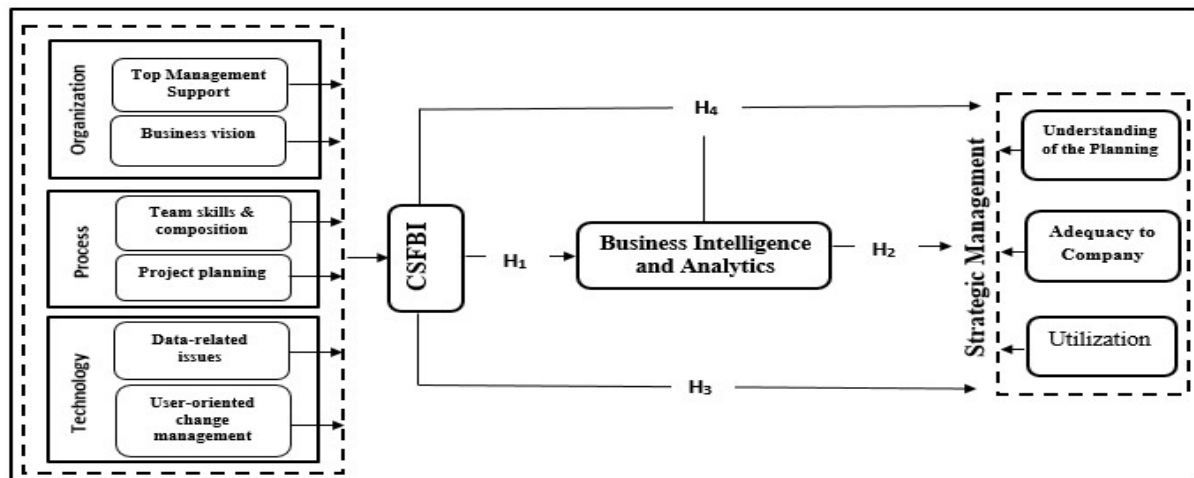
Organization
Top Management Support
Business vision
Process
Team skills & composition
Project planning
Technology
Data-related issues
User-oriented change management
CSFBI
H₄
H₁
Business Intelligence and Analytics
H₂
H₃
Strategic Management
Understanding of the Planning
Adequacy to Company
Utilization